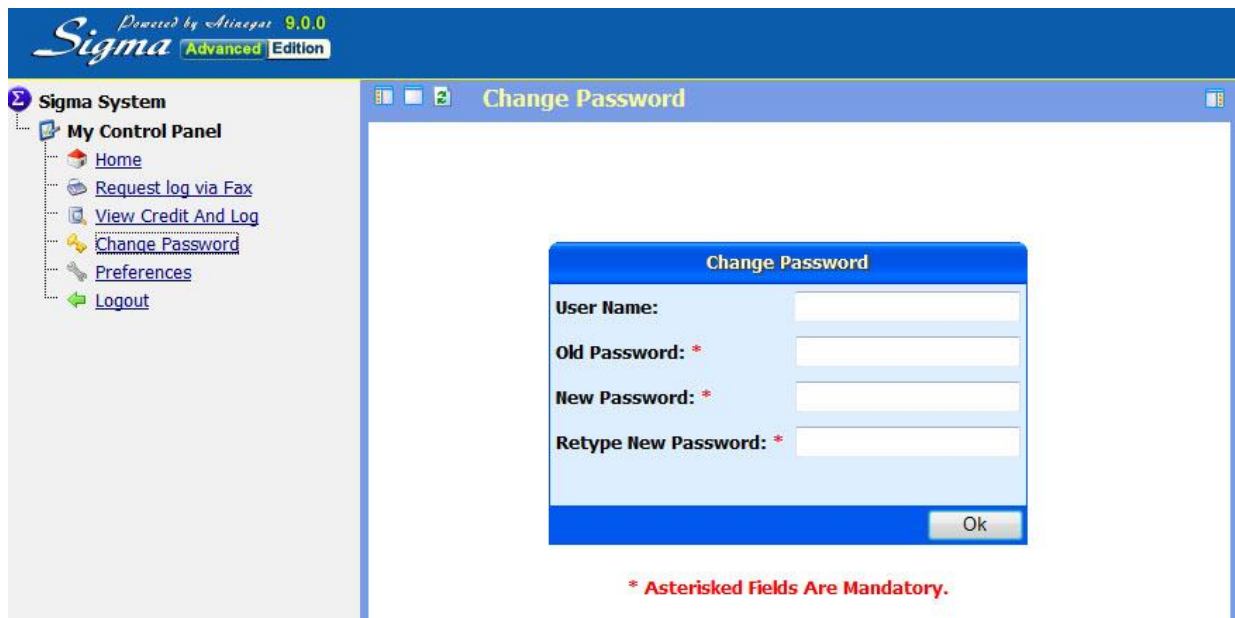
Sigma Powered by Atinegar 9.0.0 Advanced Edition

Sigma System
My Control Panel
Home
Request log via Fax
View Credit And Log
Change Password
Preferences
Logout

Change Password

Change Password
User Name:
Old Password: *
New Password: *
Retype New Password: *
Ok

* Asterisked Fields Are Mandatory.